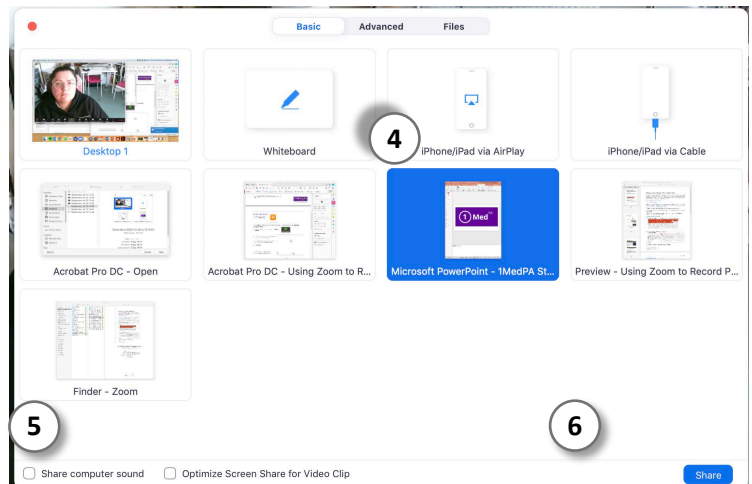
Basic Advanced Files

Desktop 1

Whiteboard

4

iPhone/iPad via AirPlay

iPhone/iPad via Cable

Acrobat Pro DC - Open

Acrobat Pro DC - Using Zoom to R...

1 Med

Microsoft PowerPoint - 1MedPA St...

Preview - Using Zoom to Record P...

Finder - Zoom

5

6

Share computer sound

Optimize Screen Share for Video Clip

Share